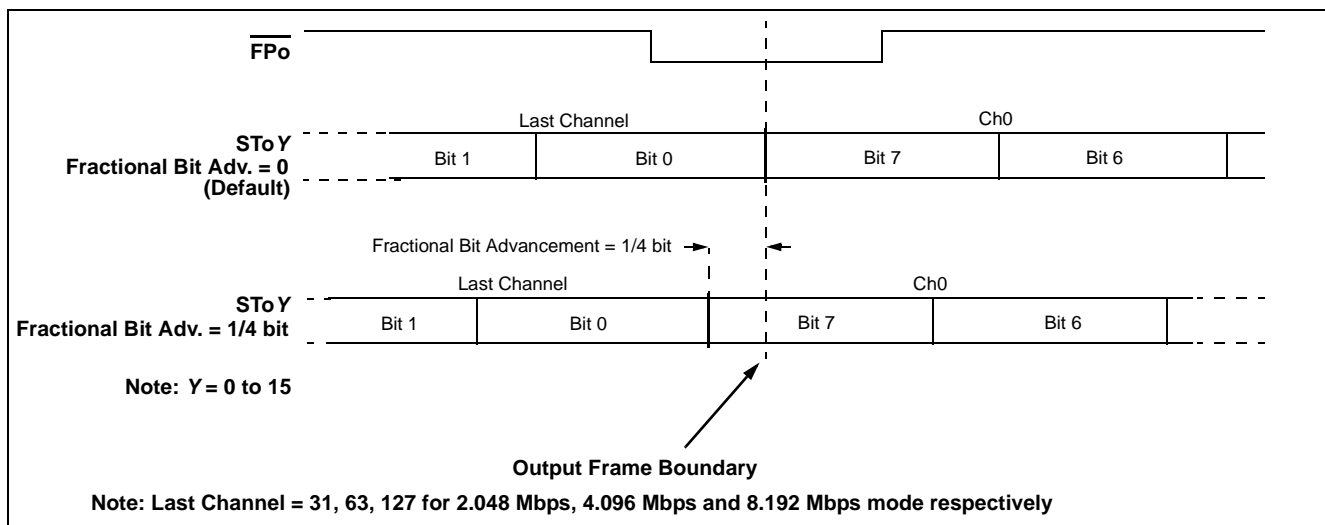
$\overline{\text{FPo}}$

Last Channel

Ch0

STo*Y*
Fractional Bit Adv. = 0
(Default)

Bit 1

Bit 0

Bit 7

Bit 6

Fractional Bit Advancement = 1/4 bit

Last Channel

Ch0

STo*Y*
Fractional Bit Adv. = 1/4 bit

Bit 1

Bit 0

Bit 7

Bit 6

Note: *Y* = 0 to 15

Output Frame Boundary

Note: Last Channel = 31, 63, 127 for 2.048 Mbps, 4.096 Mbps and 8.192 Mbps mode respectively